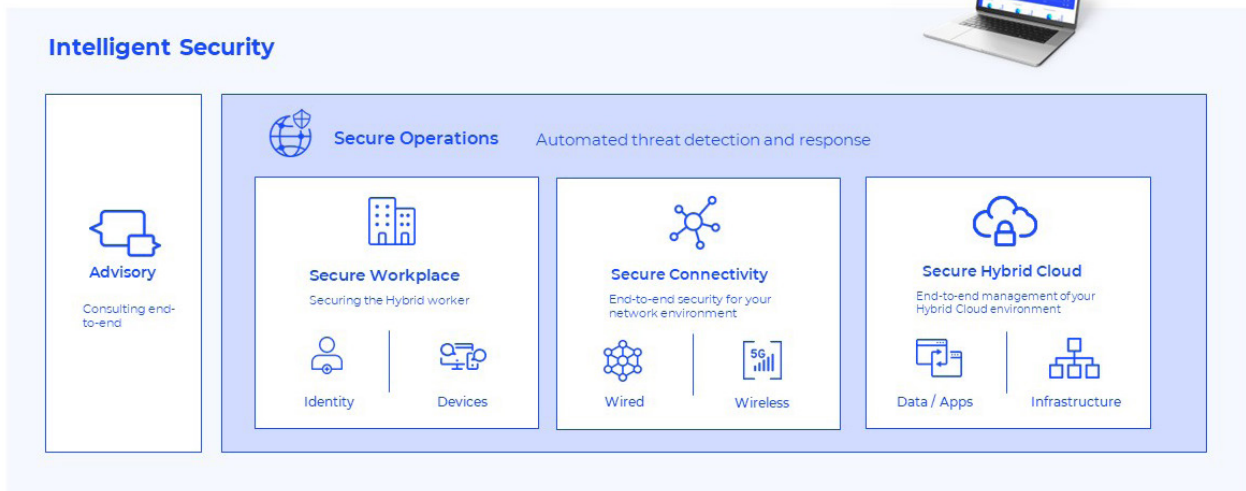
Intelligent Security

Advisory

Consulting end-to-end

Secure Operations Automated threat detection and response

Secure Workplace

Securing the Hybrid worker

Identity

Devices

Secure Connectivity

End-to-end security for your network environment

Wired

5G

Wireless

Secure Hybrid Cloud

End-to-end management of your Hybrid Cloud environment

Data / Apps

Infrastructure